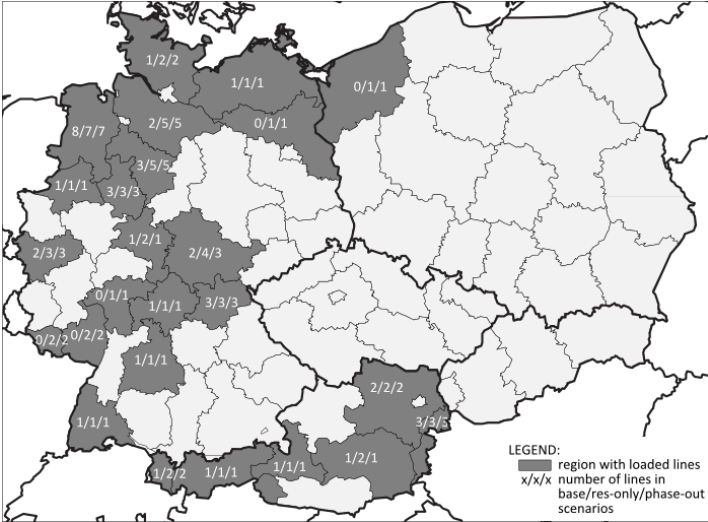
1/2/2
1/1/1
0/1/1
0/1/1
8/7/7
2/5/5
3/5/5
1/1/1
3/3/3
1/2/1
2/4/3
2/3/3
0/1/1
1/1/1
3/3/3
0/2/2
0/2/2
1/1/1
2/2/2
3/3/3
1/1/1
1/2/2
1/1/1
1/1/1
1/2/1

LEGEND:
region with loaded lines
x/x/x number of lines in base/res-only/phase-out scenarios